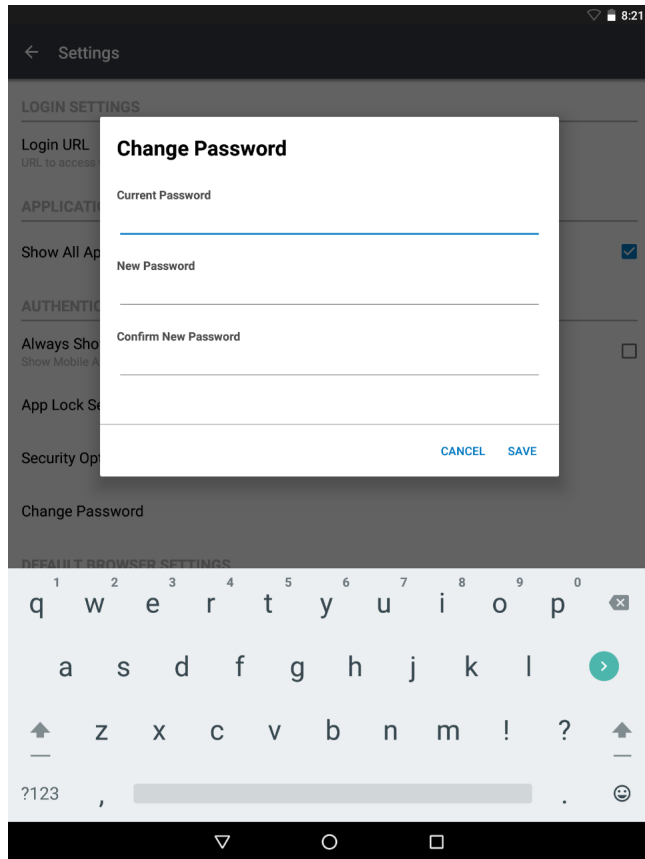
8:21

Settings

LOGIN SETTINGS

Login URL
URL to access

APPLICATIO

Show All Ap

AUTHENTIC

Always Sho
Show Mobile A

App Lock Se

Security Opt

Change Password

DEFAULT BROWSER SETTINGS

Change Password

Current Password

New Password

Confirm New Password

CANCEL SAVE

1 2 3 4 5 6 7 8 9 0
q w e r t y u i o p
a s d f g h j k l
z x c v b n m ! ?
?123 , .